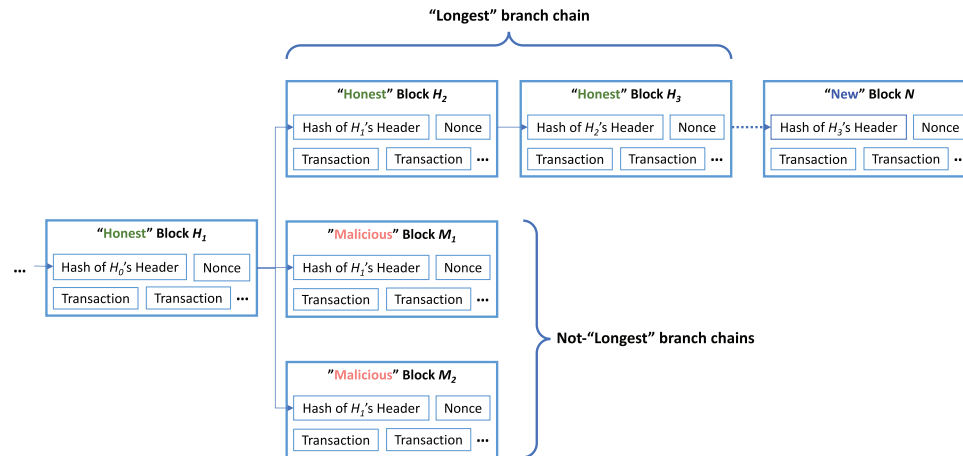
"Longest" branch chain

"Honest" Block $H_2$
Hash of $H_1$'s Header
Nonce
Transaction
Transaction
...

"Honest" Block $H_3$
Hash of $H_2$'s Header
Nonce
Transaction
Transaction
...

"New" Block $N$
Hash of $H_3$'s Header
Nonce
Transaction
Transaction
...

...

"Honest" Block $H_1$
Hash of $H_0$'s Header
Nonce
Transaction
Transaction
...

"Malicious" Block $M_1$
Hash of $H_1$'s Header
Nonce
Transaction
Transaction
...

Not-"Longest" branch chains

"Malicious" Block $M_2$
Hash of $H_1$'s Header
Nonce
Transaction
Transaction
...